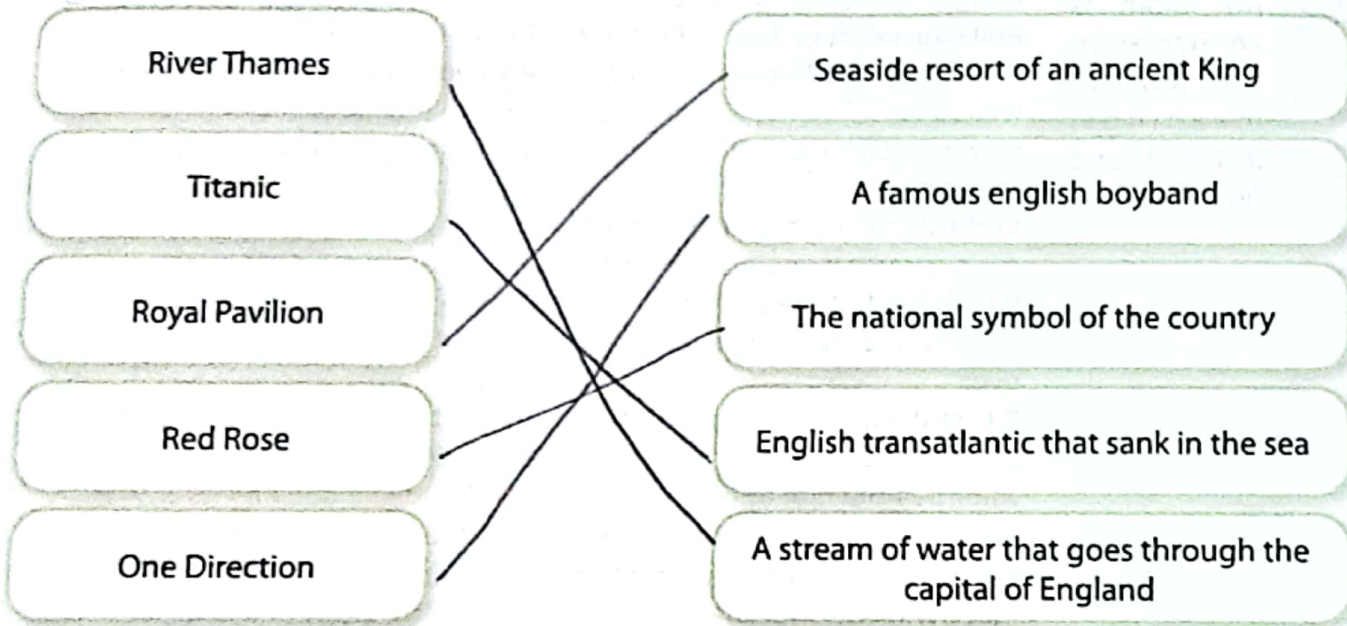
River Thames

Titanic

Royal Pavilion

Red Rose

One Direction

Seaside resort of an ancient King

A famous english boyband

The national symbol of the country

English transatlantic that sank in the sea

A stream of water that goes through the capital of England